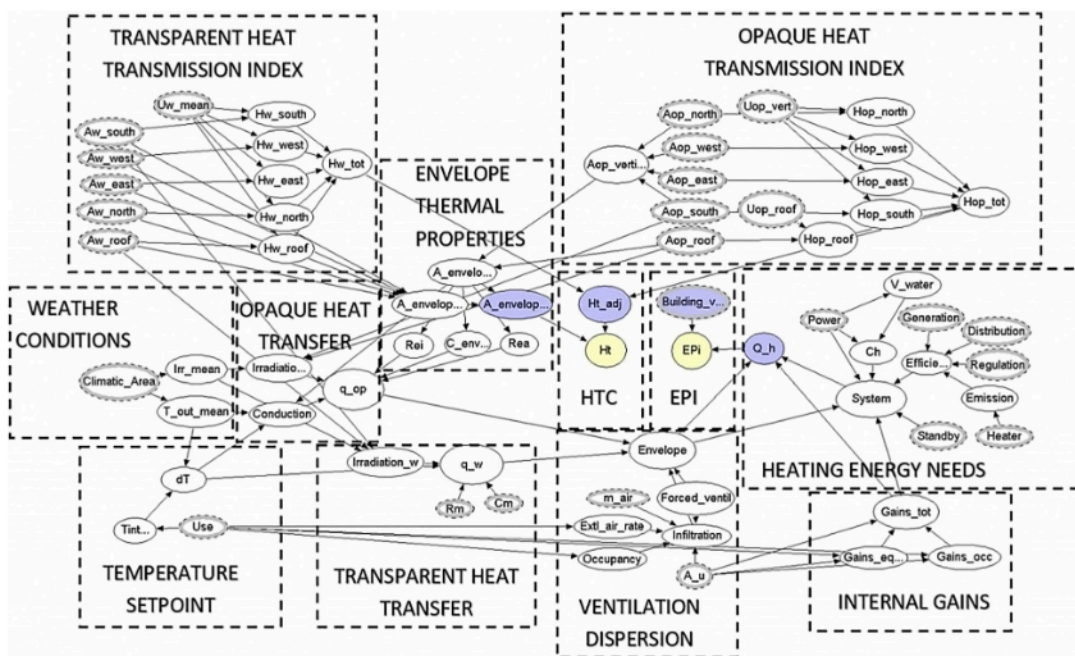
TRANSPARENT HEAT TRANSMISSION INDEX

Uw_mean
Aw_south
Aw_west
Aw_east
Aw_north
Aw_roof
Hw_south
Hw_west
Hw_east
Hw_north
Hw_roof
Hw_tot

OPAQUE HEAT TRANSMISSION INDEX

Aop_north
Uop_vert
Hop_north
Aop_west
Hop_west
Aop_verti...
Aop_east
Hop_east
Aop_south
Uop_roof
Hop_south
Hop_tot
Aop_roof
Hop_roof

ENVELOPE THERMAL PROPERTIES

A_envelo...
A_envelop...
A_envelop...
Rei
C_env...
Rea

Ht_adj
Ht
HTC

Building_v...
EPi
EPI

WEATHER CONDITIONS

Climatic_Area
Irr_mean
T_out_mean

OPAQUE HEAT TRANSFER

Irradiatio...
Conduction
q_op

V_water
Power
Generation
Distribution
Ch
Efficie...
Regulation
Q_h
System
Emission
Standby
Heater

HEATING ENERGY NEEDS

dT
Irradiation_w
q_w
Rm
Cm
Envelope
m_air
Forced_ventil
Extl_air_rate
Infiltration
Tint...
Use
Occupancy
A_u
Gains_tot
Gains_eq...
Gains_occ

TEMPERATURE SETPOINT

TRANSPARENT HEAT TRANSFER

VENTILATION DISPERSION

INTERNAL GAINS